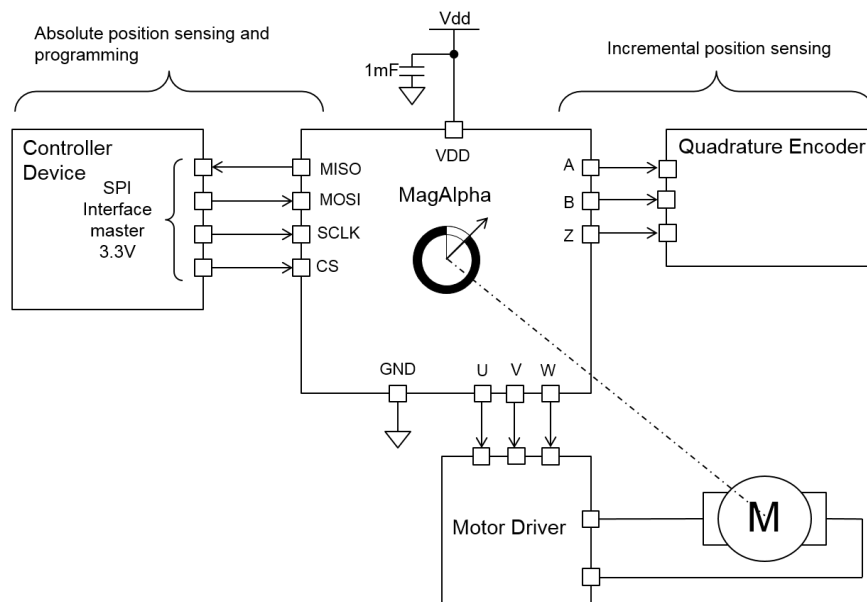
Absolute position sensing and programming

Vdd

1mF

Incremental position sensing

Controller Device

SPI Interface master 3.3V

MISO
MOSI
SCLK
CS

VDD

MagAlpha

A
B
Z

Quadrature Encoder

GND

U
V
W

Motor Driver

M